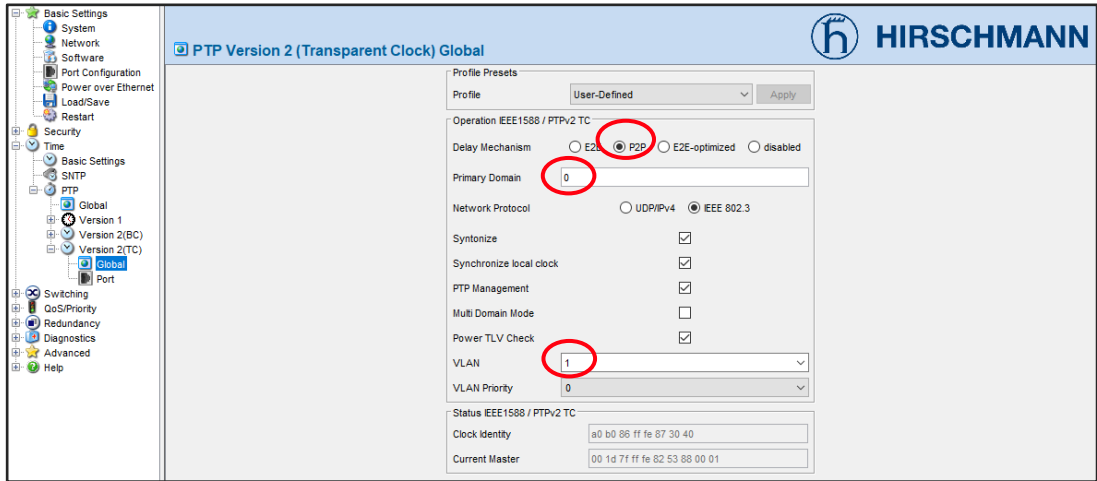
Basic Settings
System
Network
Software
Port Configuration
Power over Ethernet
Load/Save
Restart
Security
Time
Basic Settings
SNTP
PTP
Global
Version 1
Version 2(BC)
Version 2(TC)
Global
Port
Switching
QoS/Priority
Redundancy
Diagnostics
Advanced
Help

PTP Version 2 (Transparent Clock) Global

HIRSCHMANN

Profile Presets
Profile User-Defined Apply

Operation IEEE1588 / PTPv2 TC
Delay Mechanism E2E P2P E2E-optimized disabled
Primary Domain 0
Network Protocol UDP/IPv4 IEEE 802.3
Syntonize
Synchronize local clock
PTP Management
Multi Domain Mode
Power TLV Check
VLAN 1
VLAN Priority 0

Status IEEE1588 / PTPv2 TC
Clock Identity a0 b0 86 ff fe 87 30 40
Current Master 00 1d 7f ff fe 82 53 88 00 01